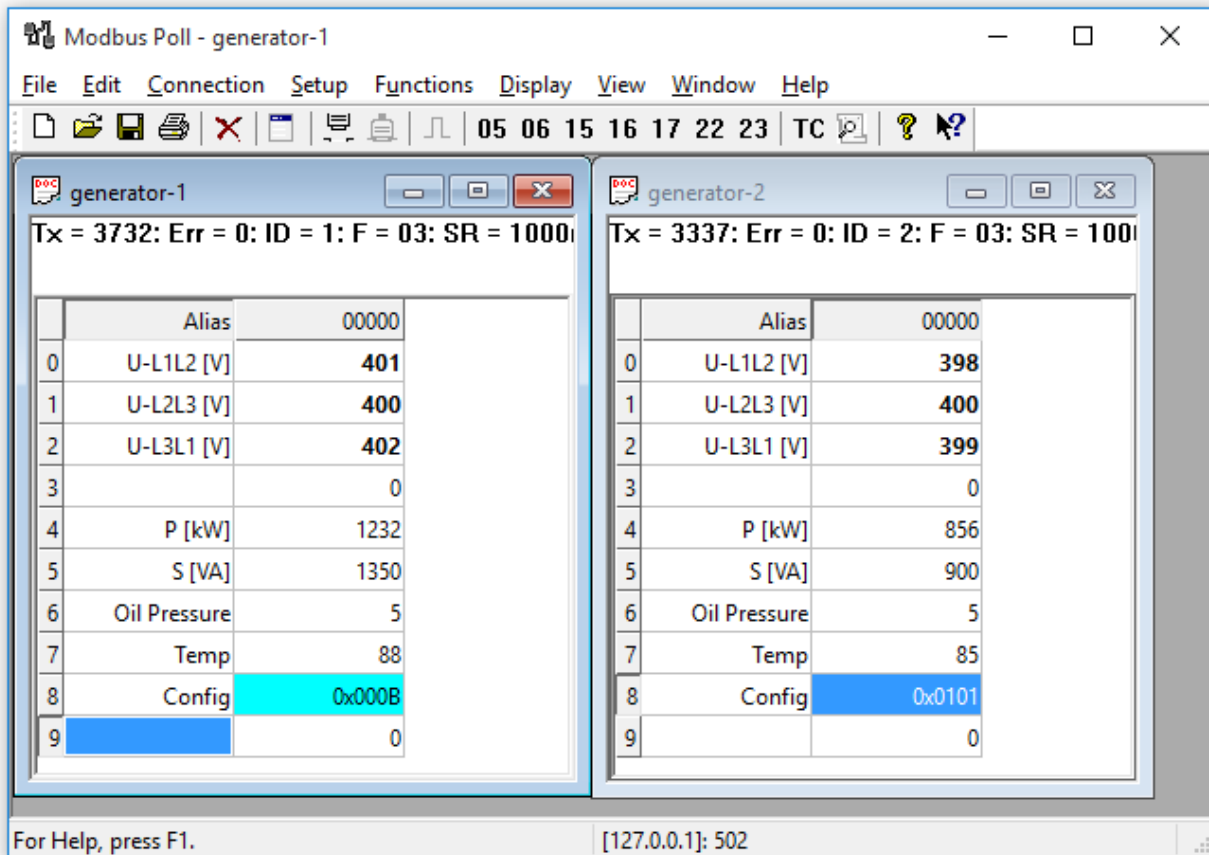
Modbus Poll - generator-1

File Edit Connection Setup Functions Display View Window Help

05 06 15 16 17 22 23 TC

generator-1

Tx = 3732: Err = 0: ID = 1: F = 03: SR = 1000

| | Alias | 00000 |
|---|---|---|
| 0 | U-L1L2 [V] | 401 |
| 1 | U-L2L3 [V] | 400 |
| 2 | U-L3L1 [V] | 402 |
| 3 | | 0 |
| 4 | P [kW] | 1232 |
| 5 | S [VA] | 1350 |
| 6 | Oil Pressure | 5 |
| 7 | Temp | 88 |
| 8 | Config | 0x000B |
| 9 | | 0 |

generator-2

Tx = 3337: Err = 0: ID = 2: F = 03: SR = 100

| | Alias | 00000 |
|---|---|---|
| 0 | U-L1L2 [V] | 398 |
| 1 | U-L2L3 [V] | 400 |
| 2 | U-L3L1 [V] | 399 |
| 3 | | 0 |
| 4 | P [kW] | 856 |
| 5 | S [VA] | 900 |
| 6 | Oil Pressure | 5 |
| 7 | Temp | 85 |
| 8 | Config | 0x0101 |
| 9 | | 0 |

For Help, press F1.

[127.0.0.1]: 502